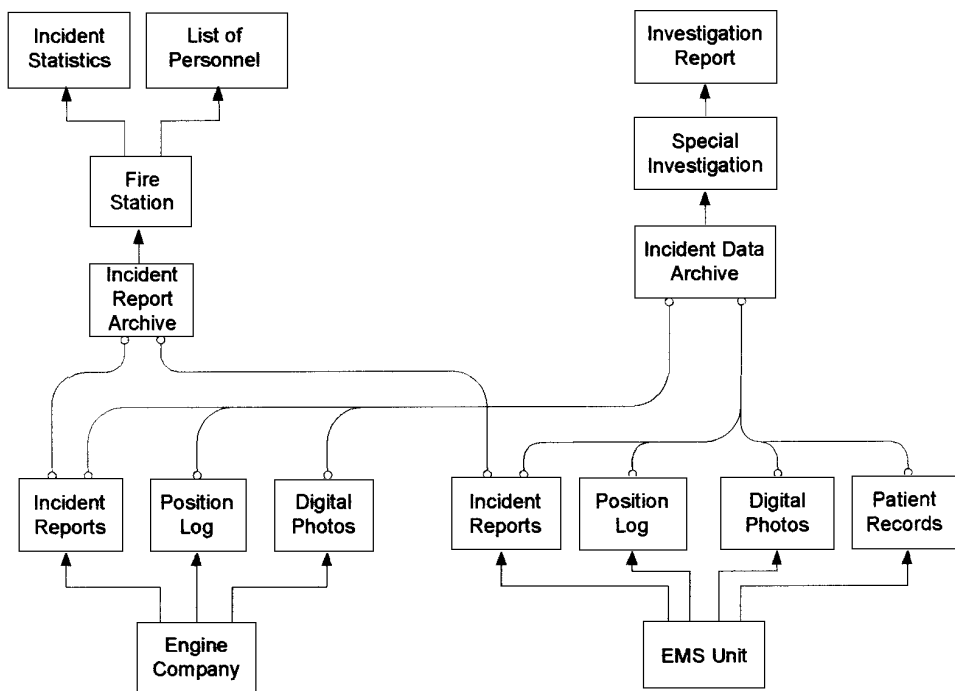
Incident Statistics

List of Personnel

Investigation Report

Special Investigation

Fire Station

Incident Data Archive

Incident Report Archive

Incident Reports

Position Log

Digital Photos

Incident Reports

Position Log

Digital Photos

Patient Records

Engine Company

EMS Unit